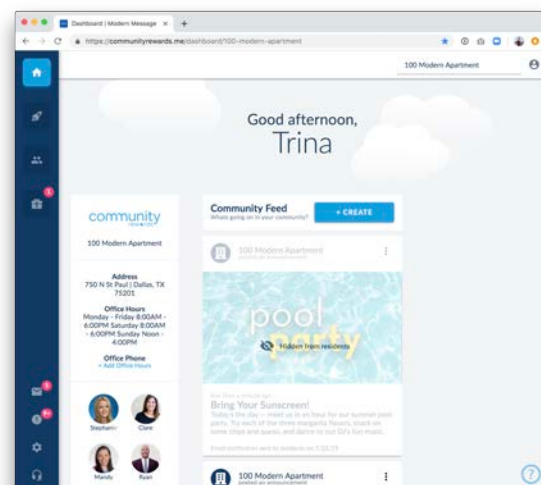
Dashboard | Modern Message

https://communityrewards.me/dashboard/100-modern-apartment

100 Modern Apartment

Good afternoon,
Trina

community

100 Modern Apartment

Address
750 N St Paul | Dallas, TX 75201

Office Hours
Monday - Friday 8:00AM - 6:00PM Saturday 8:00AM - 6:00PM Sunday Noon - 6:00PM

Office Phone
+ Add Office Hours

Stephanie

Clare

Mandy

Ryan

Community Feed
What's going on in your community?

+ CREATE

100 Modern Apartment

pool party

Hidden from residents

Bring Your Sunscreen!

Today's the day – meet us in an hour for our summer pool party. Try each of the three margarita flavors, snack on some chips and queso, and dance to our DJ's fun music.

100 Modern Apartment
posted an announcement